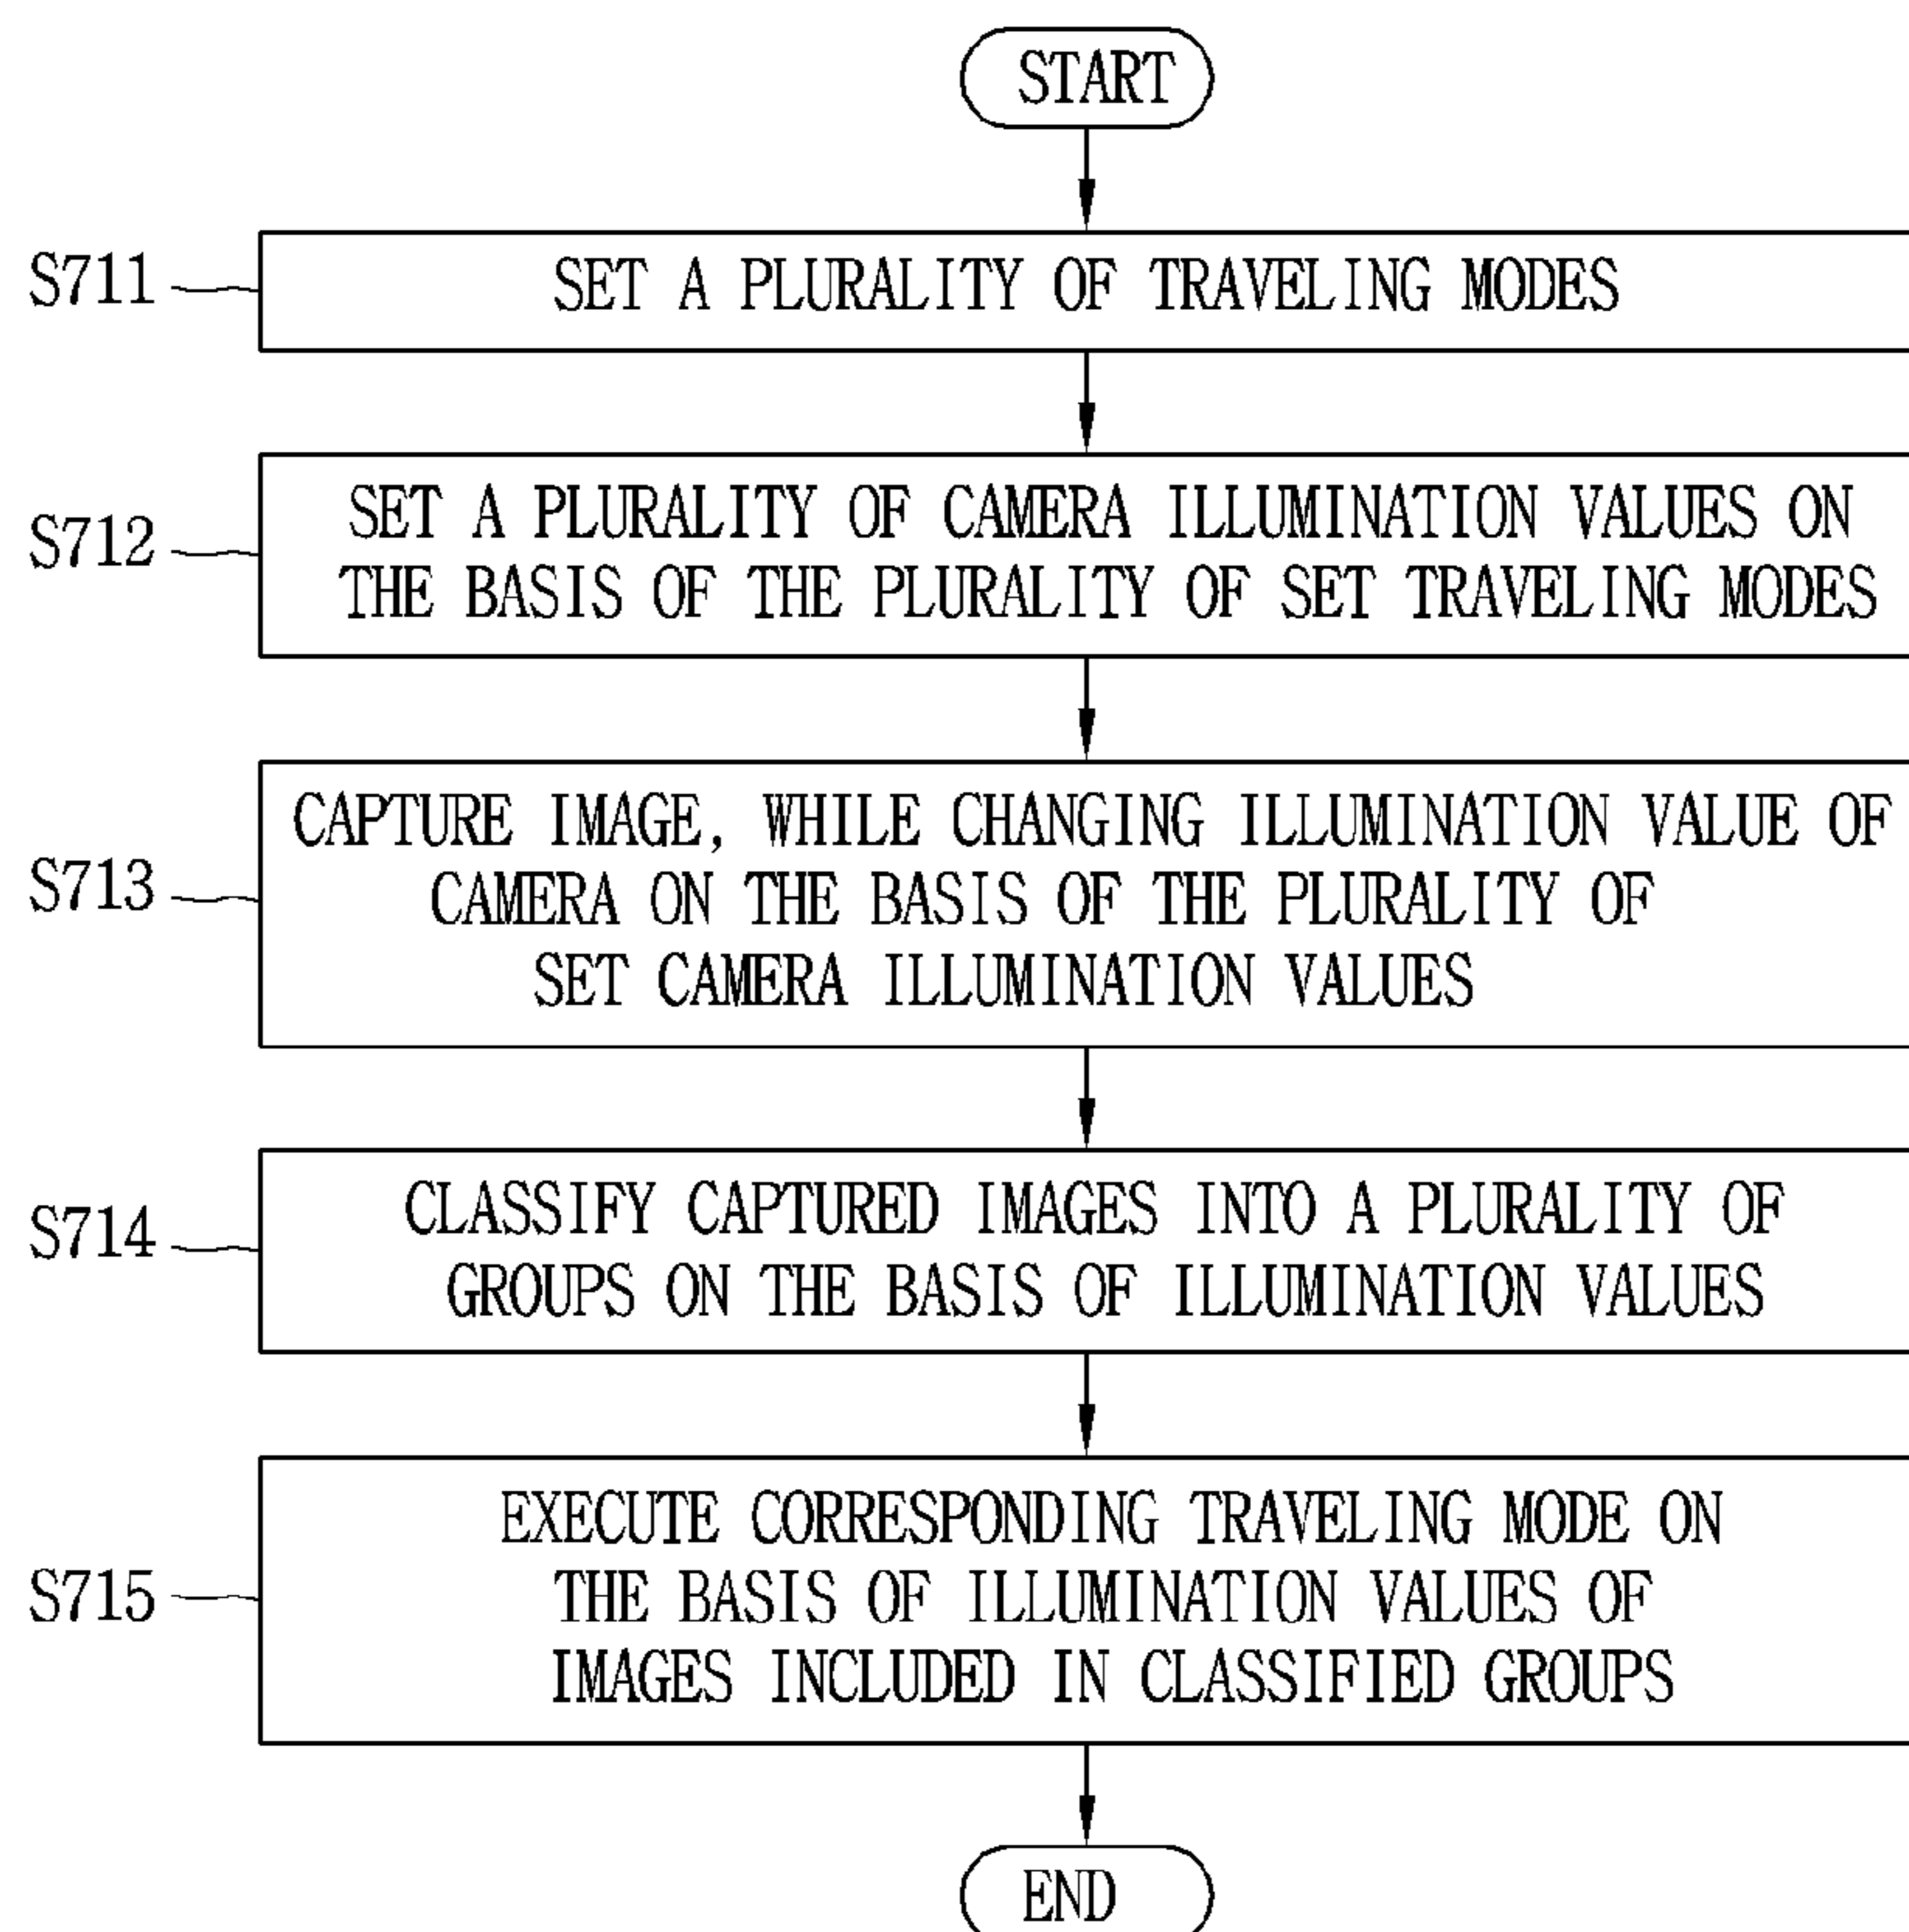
START

S711

SET A PLURALITY OF TRAVELING MODES

S712

SET A PLURALITY OF CAMERA ILLUMINATION VALUES ON THE BASIS OF THE PLURALITY OF SET TRAVELING MODES

S713

CAPTURE IMAGE, WHILE CHANGING ILLUMINATION VALUE OF CAMERA ON THE BASIS OF THE PLURALITY OF SET CAMERA ILLUMINATION VALUES

S714

CLASSIFY CAPTURED IMAGES INTO A PLURALITY OF GROUPS ON THE BASIS OF ILLUMINATION VALUES

S715

EXECUTE CORRESPONDING TRAVELING MODE ON THE BASIS OF ILLUMINATION VALUES OF IMAGES INCLUDED IN CLASSIFIED GROUPS

END